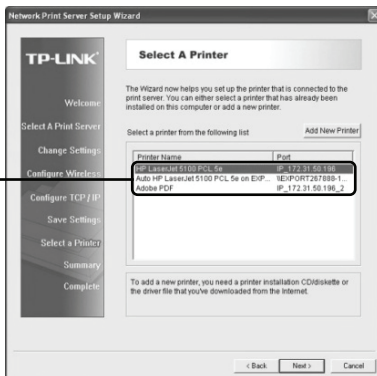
Network Print Server Setup Wizard

TP-LINK

Welcome
Select A Print Server
Change Settings
Configure Wireless
Configure TCP / IP
Save Settings
Select a Printer
Summary
Complete

Select A Printer

The Wizard now helps you set up the printer that is connected to the print server. You can either select a printer that has already been installed on this computer or add a new printer.

Select a printer from the following list

Add New Printer

| Printer Name | Port |
|---|---|
| HP LaserJet 5100 PCL 5e | IP_172.31.50.196 |
| Auto HP LaserJet 5100 PCL 5e on EXP... | \\EXPORT267888-1... |
| Adobe PDF | IP_172.31.50.196_2 |

To add a new printer, you need a printer installation CD/diskette or the driver file that you've downloaded from the Internet.

< Back
Next >
Cancel